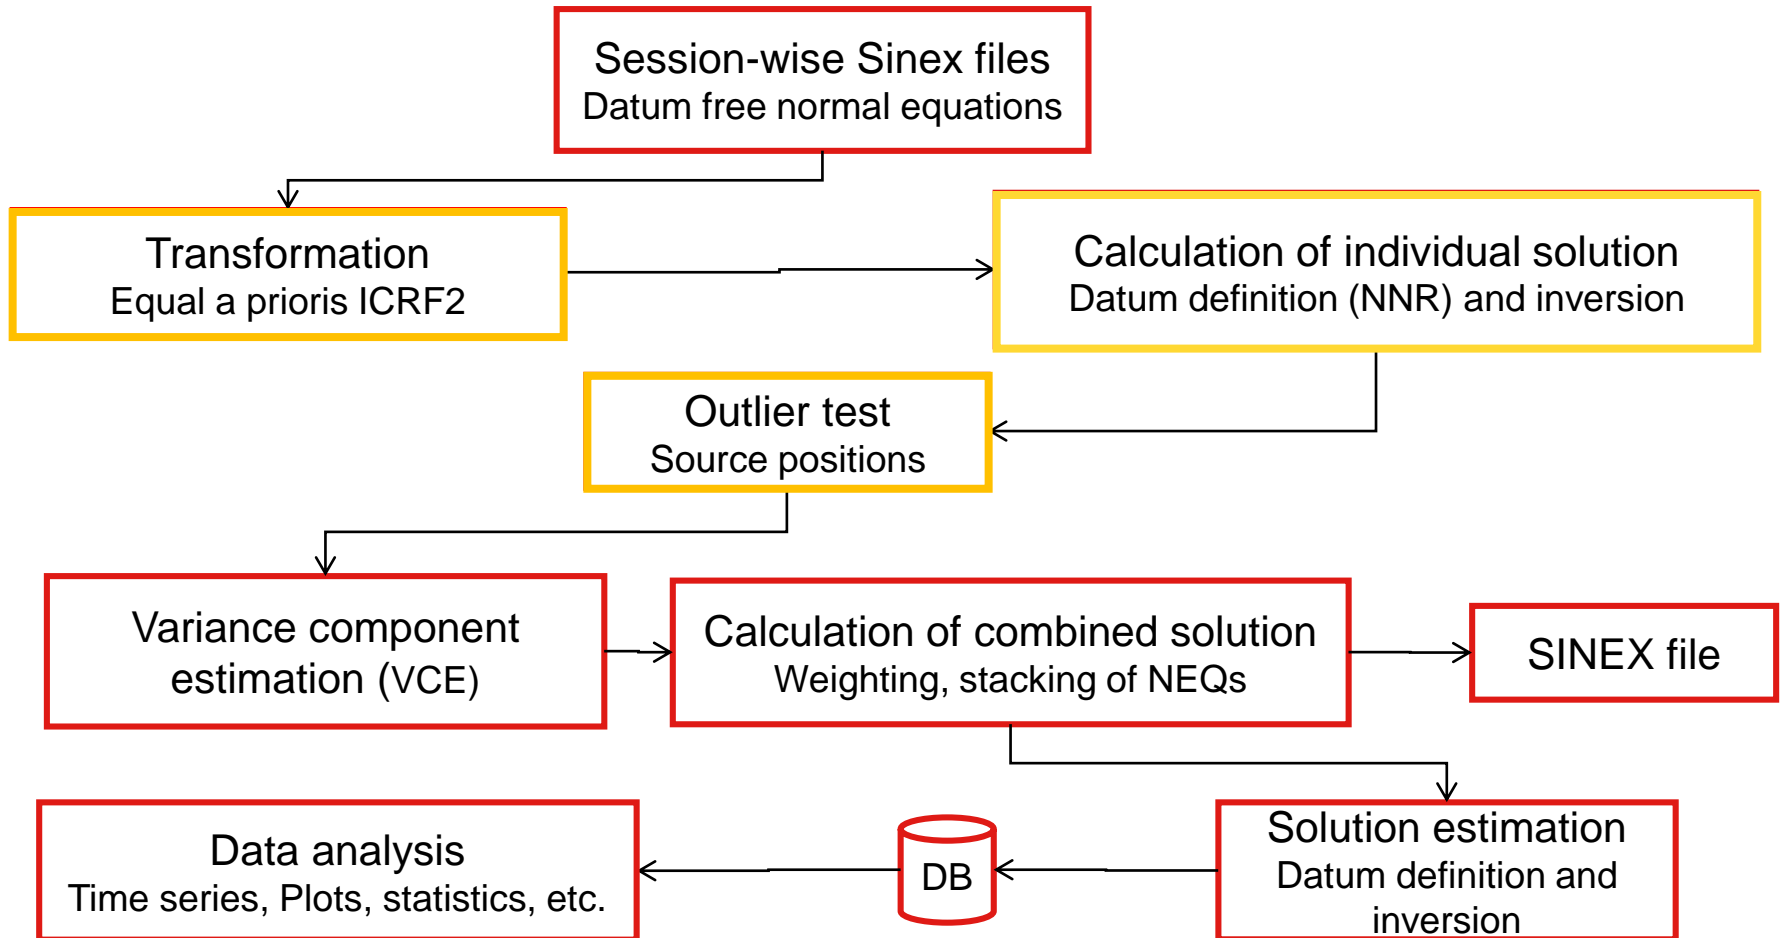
Session-wise Sinex files
Datum free normal equations

Transformation
Equal a prioris ICRF2

Calculation of individual solution
Datum definition (NNR) and inversion

Outlier test
Source positions

Variance component estimation (VCE)

Calculation of combined solution
Weighting, stacking of NEQs

SINEX file

Solution estimation
Datum definition and inversion

DB

Data analysis
Time series, Plots, statistics, etc.